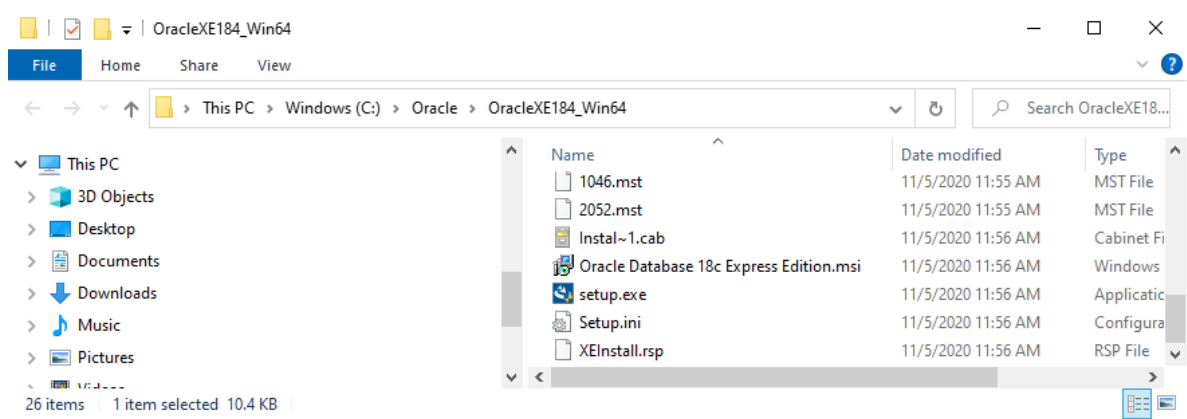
OracleXE184_Win64

File Home Share View

This PC > Windows (C:) > Oracle > OracleXE184_Win64

Search OracleXE18...

This PC
3D Objects
Desktop
Documents
Downloads
Music
Pictures
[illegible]

| Name | Date modified | Type |
|---|---|---|
| 1046.mst | 11/5/2020 11:55 AM | MST File |
| 2052.mst | 11/5/2020 11:55 AM | MST File |
| Instal~1.cab | 11/5/2020 11:56 AM | Cabinet Fi |
| Oracle Database 18c Express Edition.msi | 11/5/2020 11:56 AM | Windows |
| setup.exe | 11/5/2020 11:56 AM | Applicatic |
| Setup.ini | 11/5/2020 11:56 AM | Configura |
| XEInstall.rsp | 11/5/2020 11:56 AM | RSP File |

26 items 1 item selected 10.4 KB